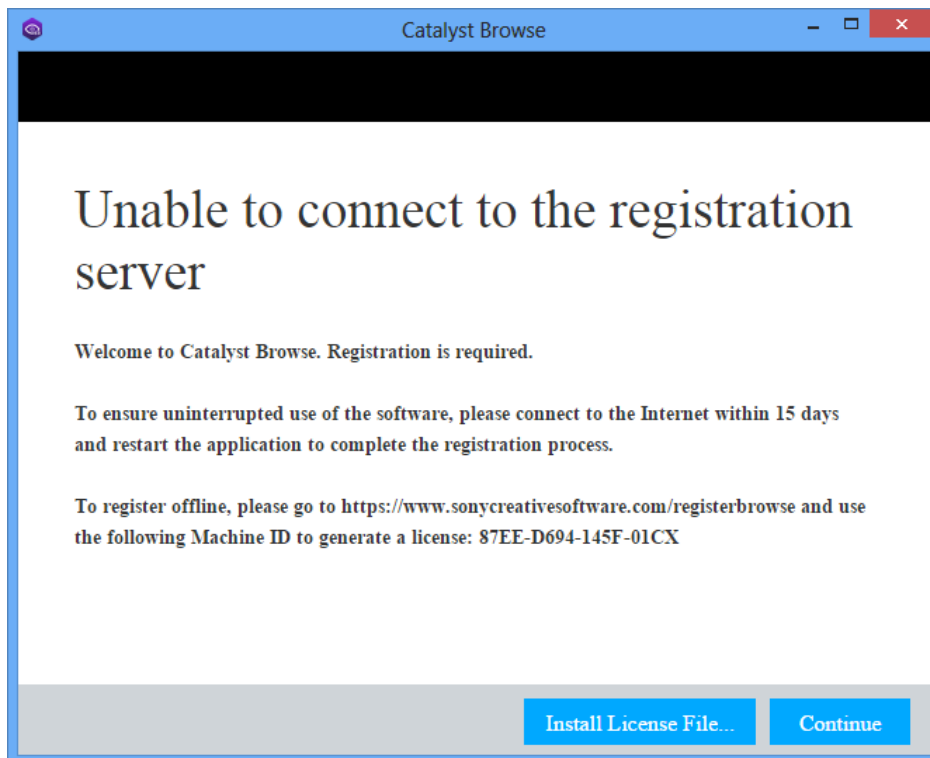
Catalyst Browse

Unable to connect to the registration server

Welcome to Catalyst Browse. Registration is required.

To ensure uninterrupted use of the software, please connect to the Internet within 15 days and restart the application to complete the registration process.

To register offline, please go to https://www.sonycreativesoftware.com/registerbrowse and use the following Machine ID to generate a license: 87EE-D694-145F-01CX

Install License File...

Continue